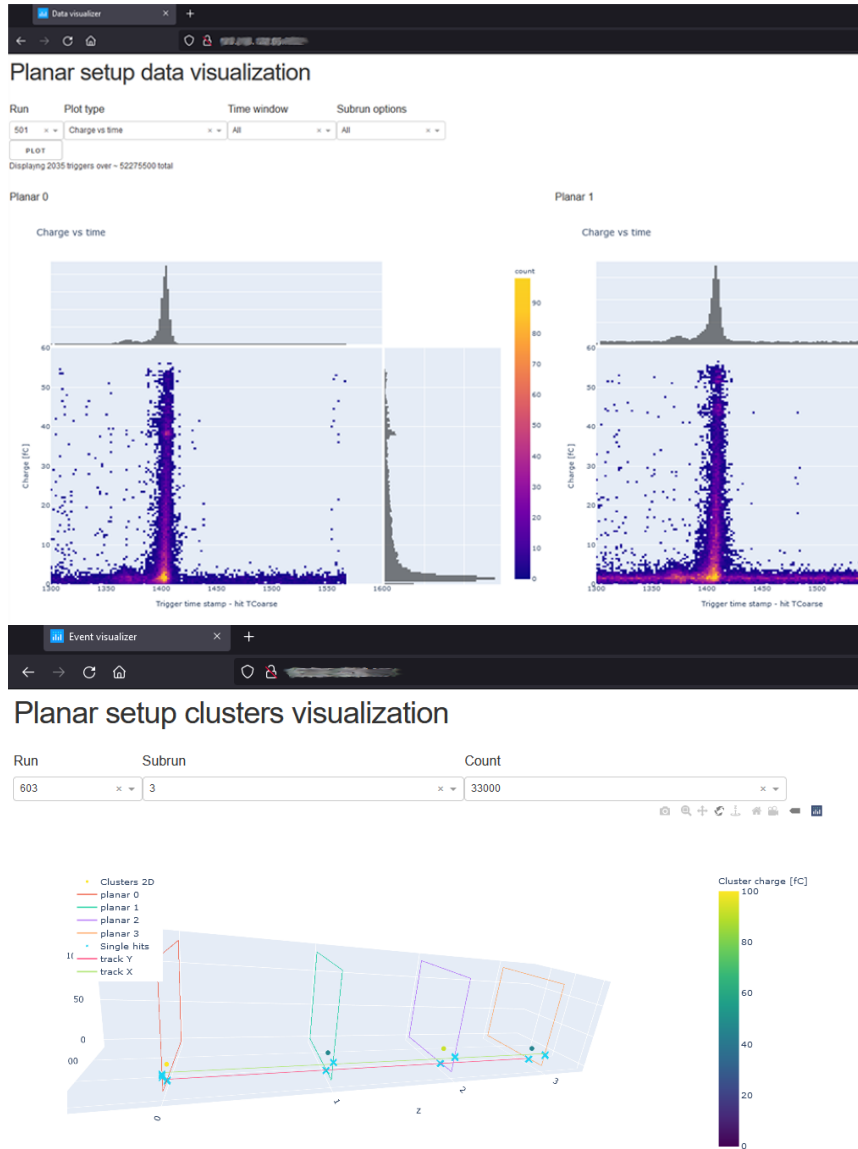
Data visualizer

Planar setup data visualization

Run
501
Plot type
Charge vs time
Time window
All
Subrun options
All
PLOT
Displaying 2035 triggers over ~ 52275500 total

Planar 0

Charge vs time

count
90
80
70
60
50
40
30
20
10
0

60
50
40
30
20
10
0
Charge [fC]
1300 1350 1400 1450 1500 1550 1600
Trigger time stamp - hit TCoarse

Planar 1

Charge vs time

60
50
40
30
20
10
0
Charge [fC]
1300 1350 1400 1450 1500
Trigger time stamp - hit TCoarse

Event visualizer

Planar setup clusters visualization

Run
603
Subrun
3
Count
33000

Clusters 2D
planar 0
planar 1
planar 2
planar 3
Single hits
track Y
track X

10
50
0
00

0
1
2
3
z

Cluster charge [fC]
100
80
60
40
20
0